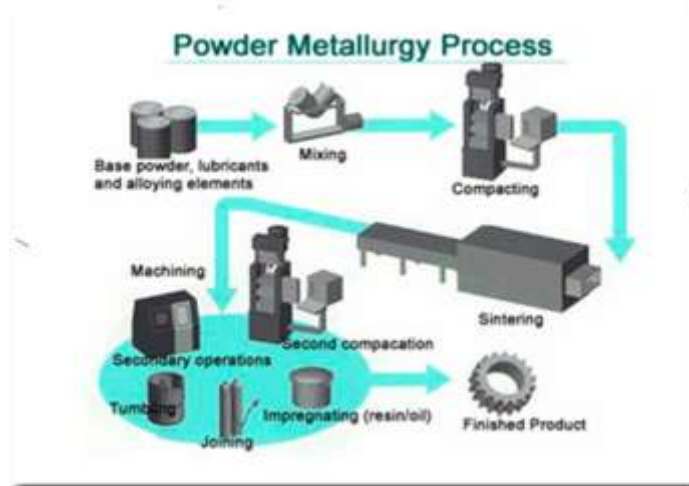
Powder Metallurgy Process

Base powder, lubricants and alloying elements

Mixing

Compacting

Machining

Sintering

Second compacation

Secondary operations

Tumbling

Joining

Impregnating (resin/oil)

Finished Product